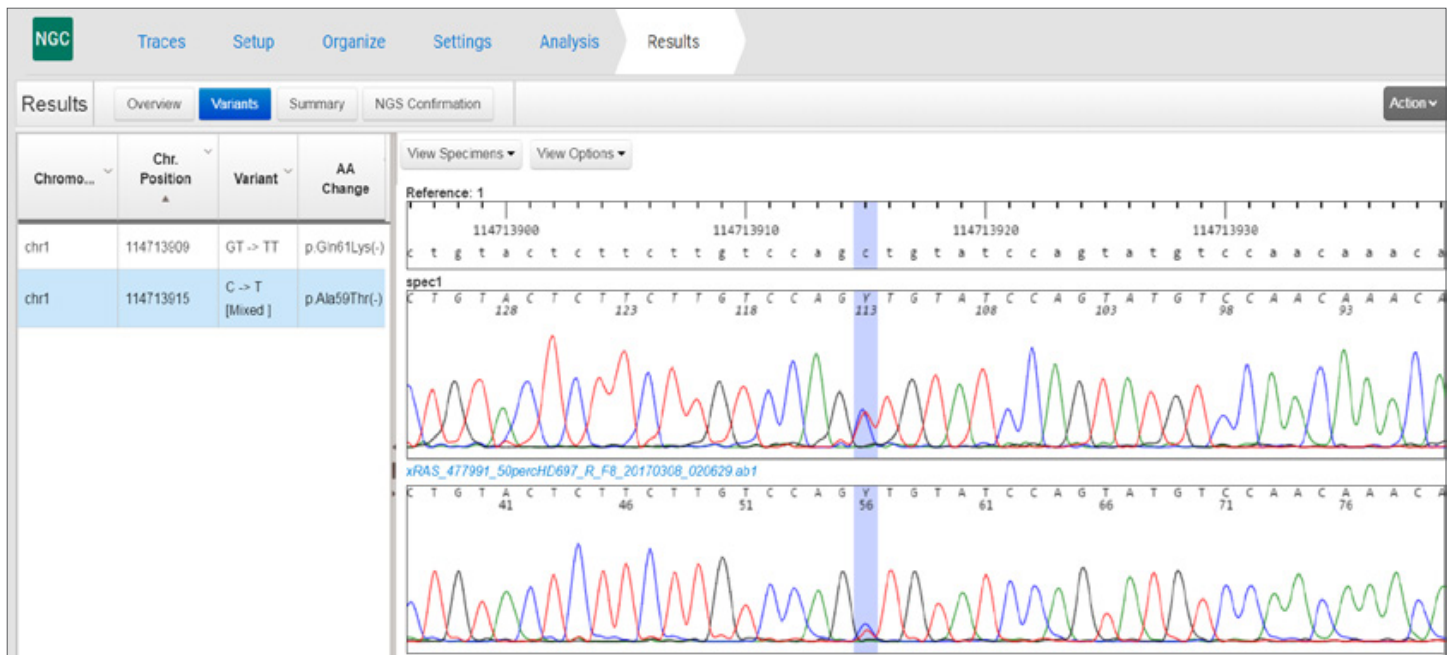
NGC Traces Setup Organize Settings Analysis Results

Results Overview Variants Summary NGS Confirmation Action

| Chromo... | Chr. Position | Variant | AA Change |
|---|---|---|---|
| chr1 | 114713909 | GT -> TT | p.Gln61Lys(-) |
| chr1 | 114713915 | C -> T [Mixed ] | p.Ala59Thr(-) |

View Specimens View Options

Reference: 1

114713900 114713910 114713920 114713930

c t g t a c t c t t c t t g t c c a g c t g t a t c c a g t a t g t c c a a c a a a c a

spec1

C T G T A C T C T T C T T G T C C A G Y T G T A T C C A G T A T G T C C A A C A A A C A

128 123 118 113 108 103 98 93

xRAS_477991_50percHD697_R_F8_20170308_020629.ab1

C T G T A C T C T T C T T G T C C A G Y T G T A T C C A G T A T G T C C A A C A A A C A

41 46 51 56 61 66 71 76